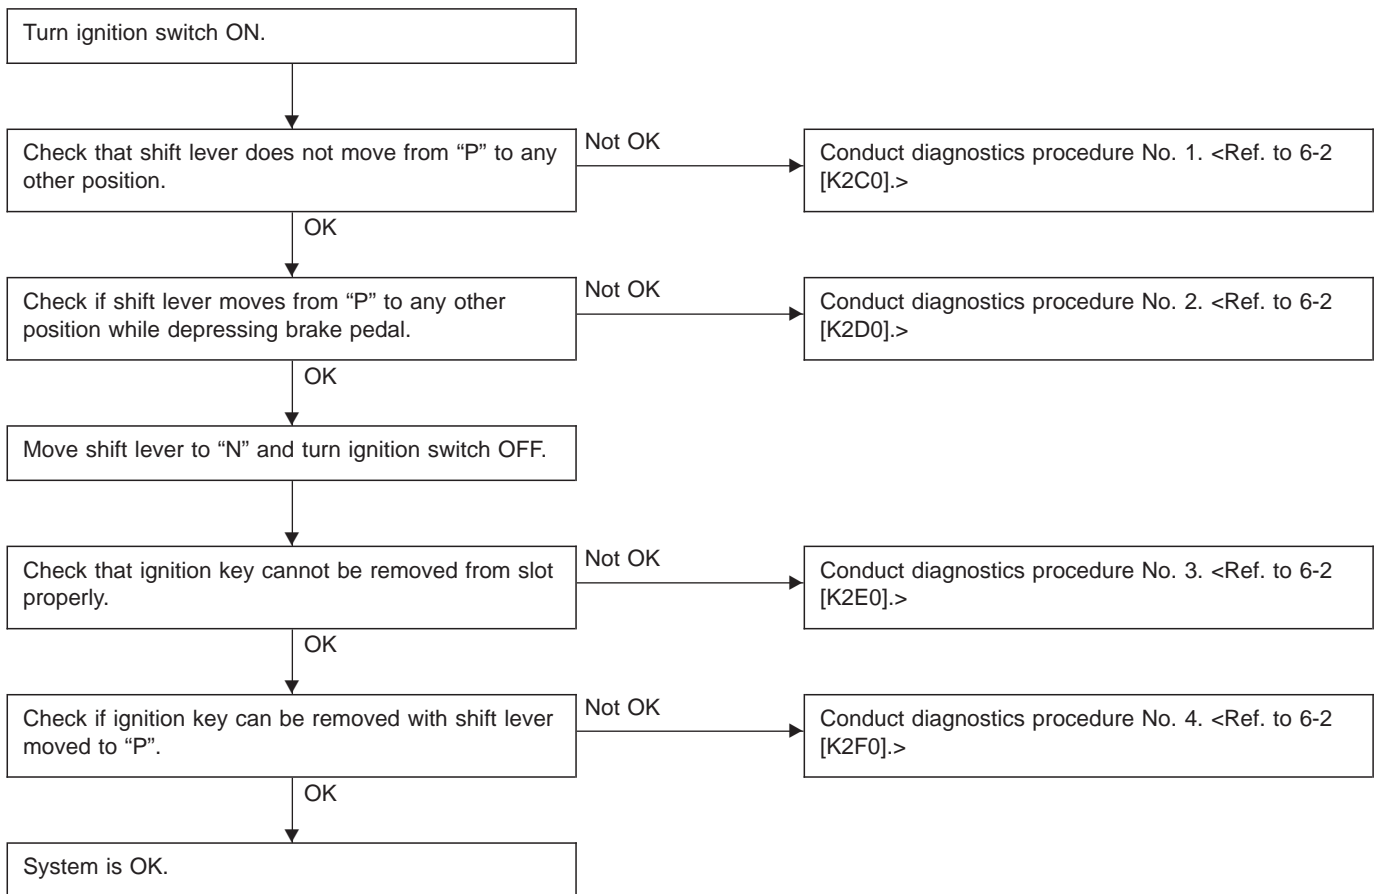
Turn ignition switch ON.

Check that shift lever does not move from “P” to any other position.

Not OK

Conduct diagnostics procedure No. 1. <Ref. to 6-2 [K2C0].>

OK

Check if shift lever moves from “P” to any other position while depressing brake pedal.

Not OK

Conduct diagnostics procedure No. 2. <Ref. to 6-2 [K2D0].>

OK

Move shift lever to “N” and turn ignition switch OFF.

Check that ignition key cannot be removed from slot properly.

Not OK

Conduct diagnostics procedure No. 3. <Ref. to 6-2 [K2E0].>

OK

Check if ignition key can be removed with shift lever moved to “P”.

Not OK

Conduct diagnostics procedure No. 4. <Ref. to 6-2 [K2F0].>

OK

System is OK.